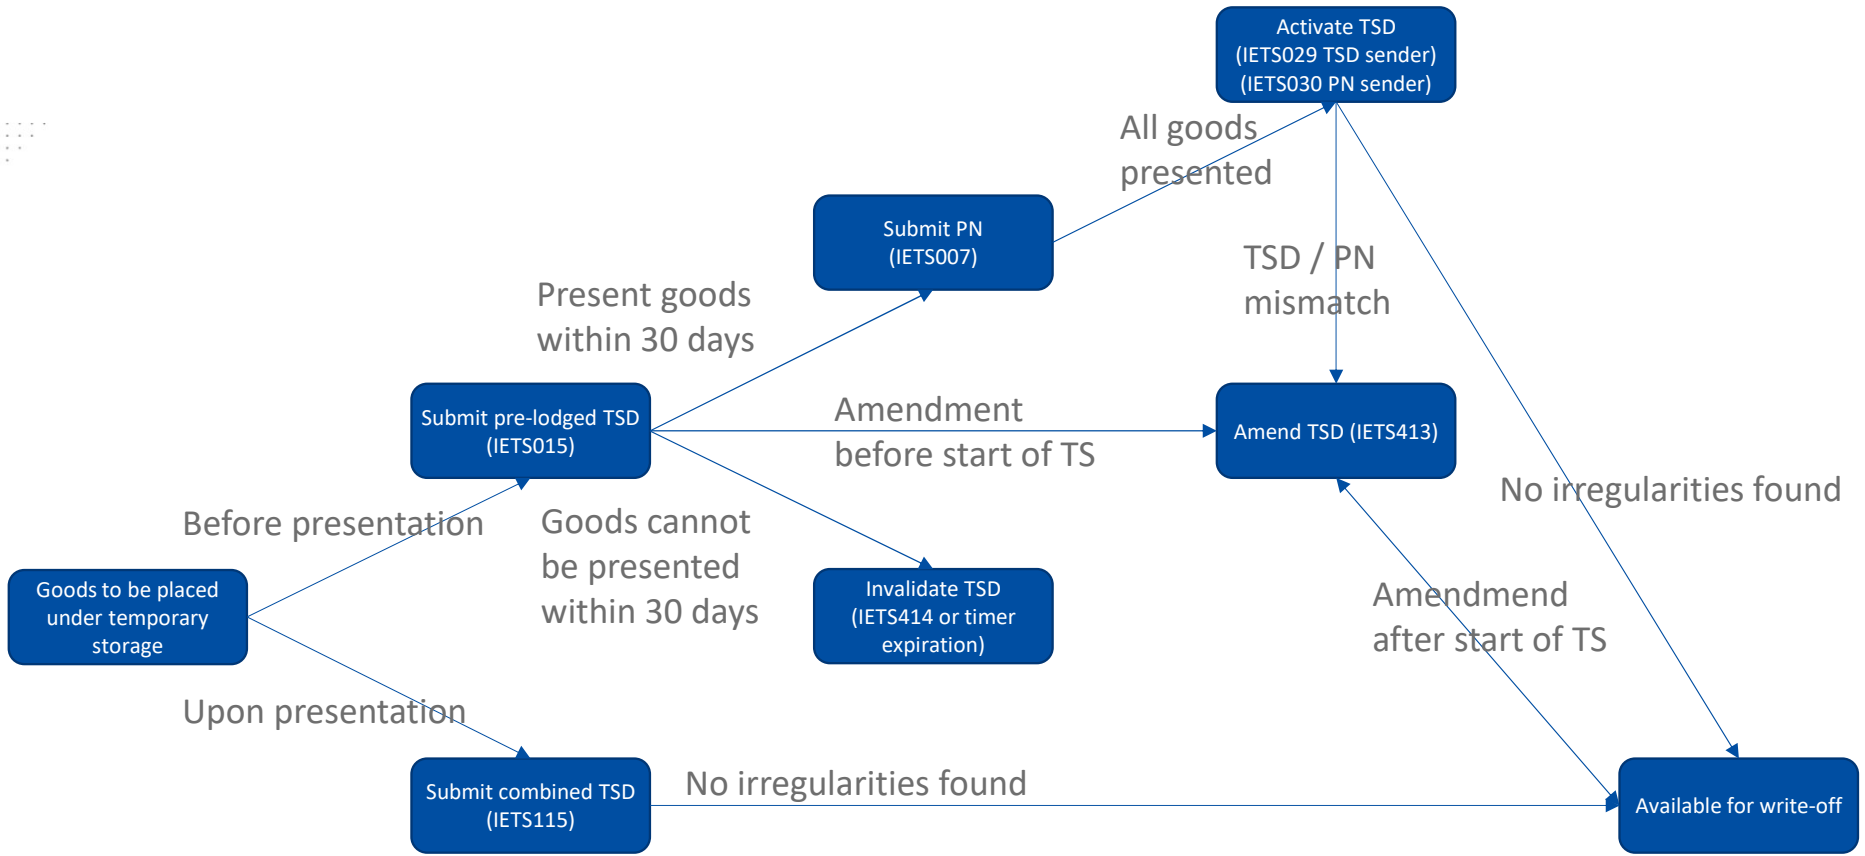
Activate TSD
(IETS029 TSD sender)
(IETS030 PN sender)

All goods presented

Submit PN
(IETS007)

TSD / PN mismatch

Present goods within 30 days

Submit pre-lodged TSD
(IETS015)

Amendment before start of TS

Amend TSD (IETS413)

No irregularities found

Before presentation

Goods cannot be presented within 30 days

Goods to be placed under temporary storage

Invalidate TSD
(IETS414 or timer expiration)

Amendmend after start of TS

Upon presentation

Submit combined TSD
(IETS115)

No irregularities found

Available for write-off